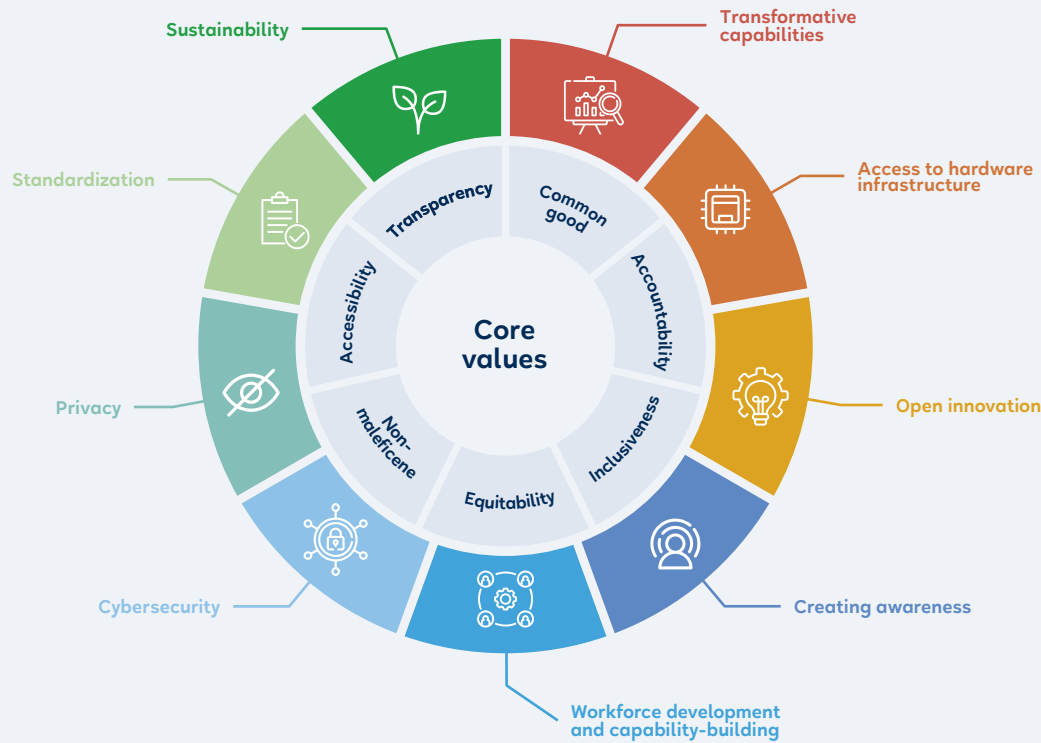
Sustainability

Transformative capabilities

Standardization

Access to hardware infrastructure

Transparency

Common good

Accessibility

Accountability

Core values

Privacy

Open innovation

Non-maleficene

Inclusiveness

Equitability

Cybersecurity

Creating awareness

Workforce development and capability-building